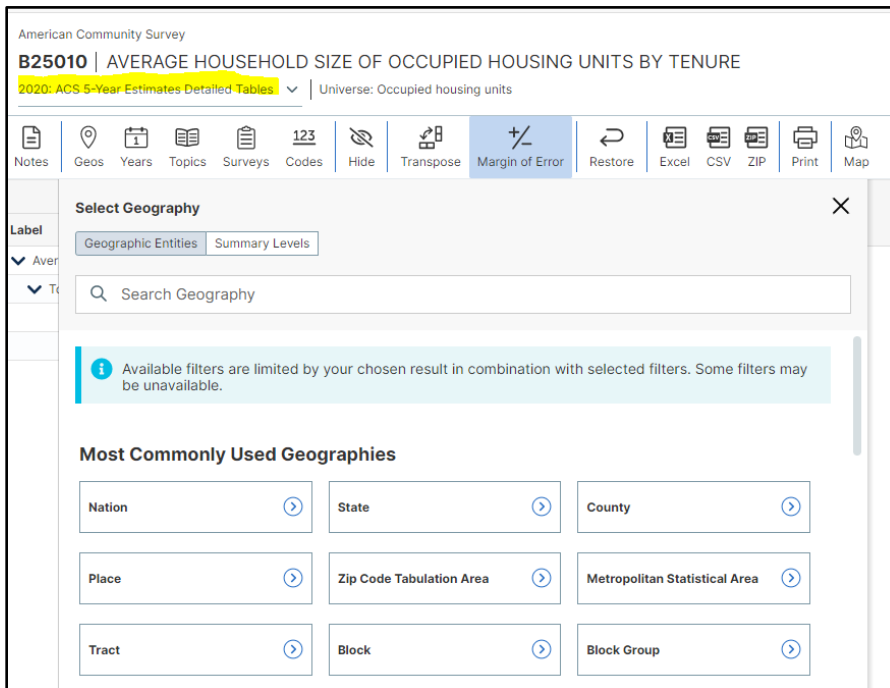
American Community Survey

B25010 | AVERAGE HOUSEHOLD SIZE OF OCCUPIED HOUSING UNITS BY TENURE

2020: ACS 5-Year Estimates Detailed Tables | Universe: Occupied housing units

Notes Geos Years Topics Surveys 123 Codes Hide Transpose Margin of Error Restore Excel CSV ZIP Print Map

Label

Aver

To

Select Geography

Geographic Entities Summary Levels

Search Geography

Available filters are limited by your chosen result in combination with selected filters. Some filters may be unavailable.

Most Commonly Used Geographies

Nation

State

County

Place

Zip Code Tabulation Area

Metropolitan Statistical Area

Tract

Block

Block Group